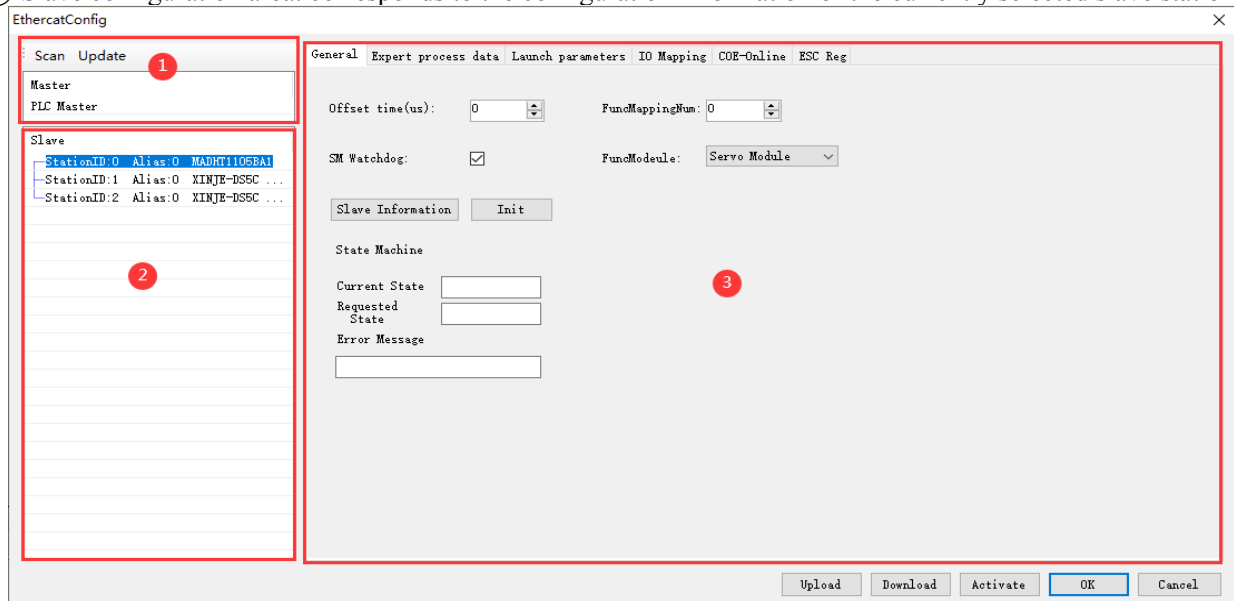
EthercatConfig
×

Scan Update
1
Master
PLC Master

Slave
StationID:0 Alias:0 MADHT1105BA1
StationID:1 Alias:0 XINJE-DS5C ...
StationID:2 Alias:0 XINJE-DS5C ...
2

General | Expert process data | Launch parameters | IO Mapping | COE-Online | ESC Reg

Offset time(us): 0
FuncMappingNum: 0
SM Watchdog: ☑
FuncModeule: Servo Module

Slave Information
Init

State Machine
Current State
Requested State
Error Message

3

Upload
Download
Activate
OK
Cancel